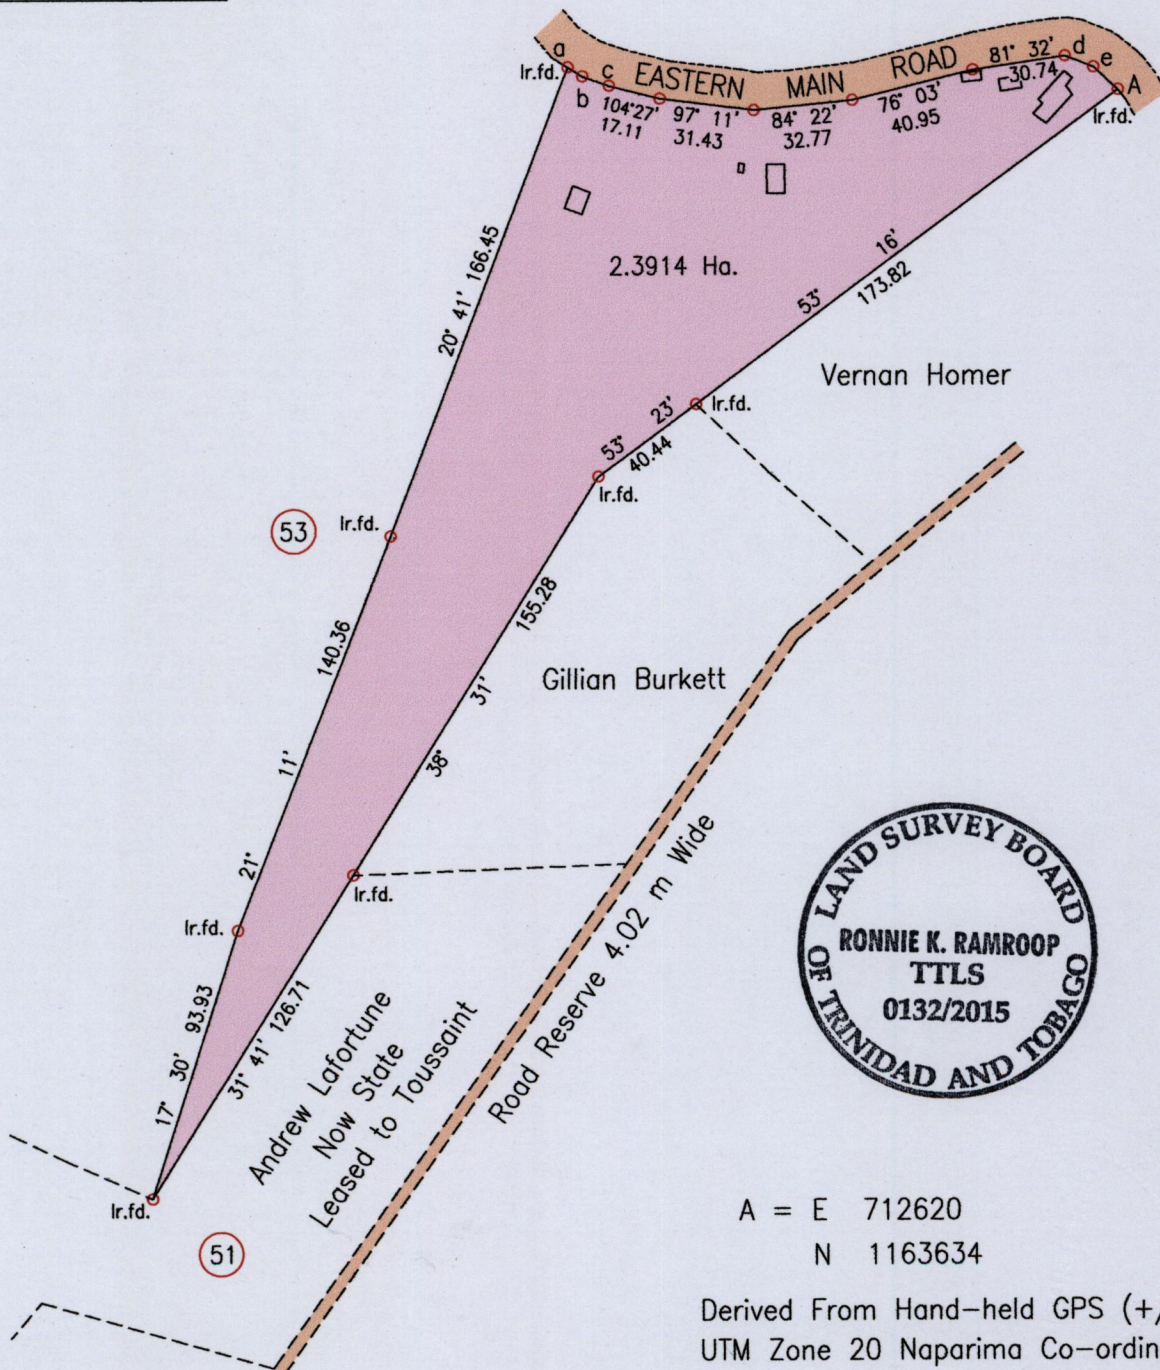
a
Ir.fd.
c
b
EASTERN MAIN ROAD
81° 32' d
30.74
e
A
Ir.fd.
104°27' 17.11
97° 11' 31.43
84° 22' 32.77
76° 03' 40.95

2.3914 Ha.

20° 41' 166.45

16' 53° 173.82

Vernan Homer

23' 53° 40.44
Ir.fd.
Ir.fd.

53
Ir.fd.

140.36
11'
21°
155.28
31'
38°

Gillian Burkett

Ir.fd.
Ir.fd.

17° 30' 93.93
31° 41' 126.71

Andrew Lafortune
Now State
Leased to Toussaint

Road Reserve 4.02 m Wide

LAND SURVEY BOARD OF TRINIDAD AND TOBAGO
RONNIE K. RAMROOP
TTLS
0132/2015

Ir.fd.
51

A = E 712620
N 1163634

Derived From Hand-held GPS (+/
UTM Zone 20 Naparima Co-ordin